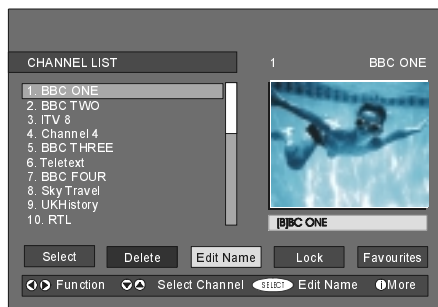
CHANNEL LIST

1. BBC ONE
2. BBC TWO
3. ITV 8
4. Channel 4
5. BBC THREE
6. Teletext
7. BBC FOUR
8. Sky Travel
9. UKHistory
10. RTL

1 BBC ONE

[B]BC ONE

Select Delete Edit Name Lock Favourites

Function Select Channel SELECT Edit Name More